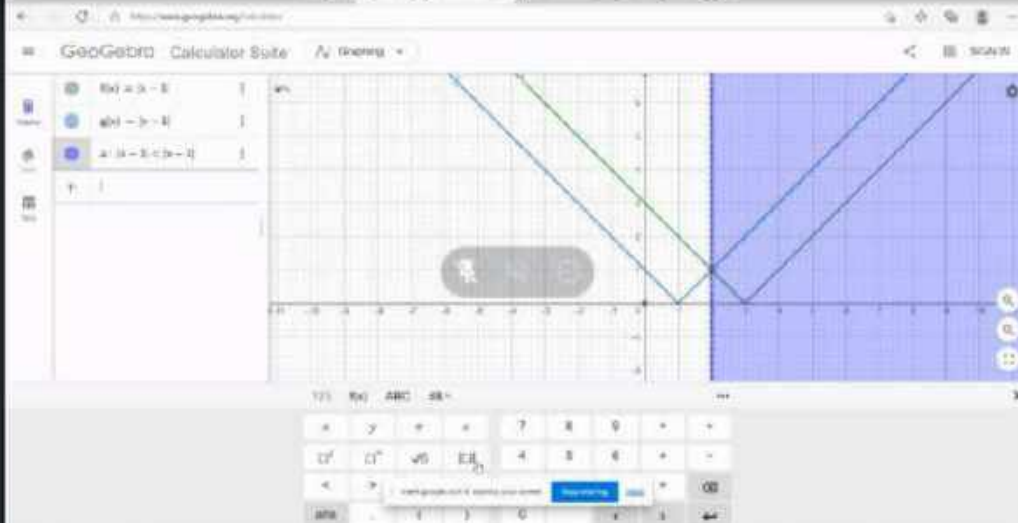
GeoGebra Calculator Suite

Graphing

SIGN IN

$f(x) = |x - 1|$

$g(x) = |x - 3|$

$a: |x - 1| < |x - 3|$

+

123 f(x) ABC #&¬

$x$ $y$ $\pi$ $e$ 7 8 9 × ÷

$\square^2$ $\square^{\square}$ $\sqrt{\square}$ 4 5 6 + −

< > 1 2 3 = ⌫

ans , ( ) 0 . ← → ↵

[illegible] is sharing your screen. Stop sharing Hide